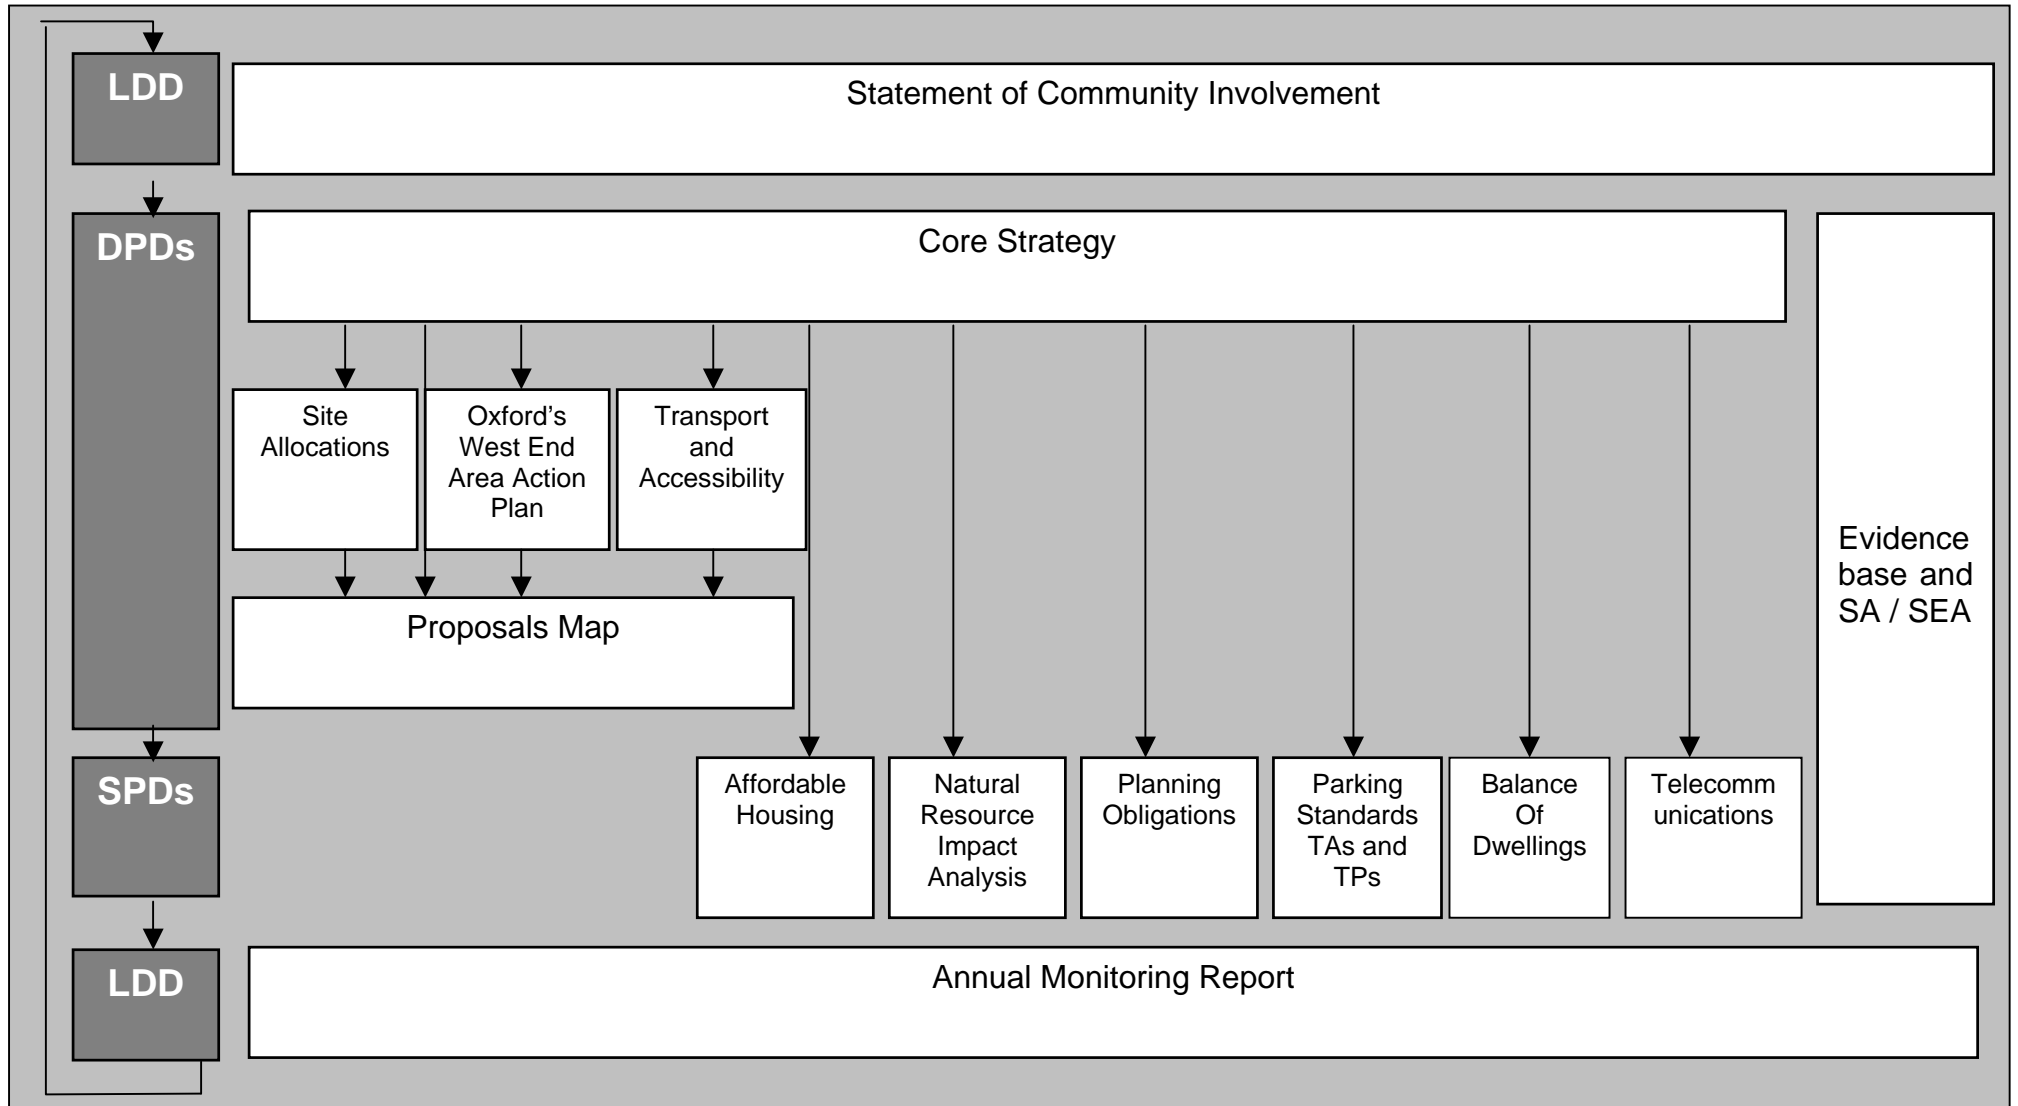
LDD

Statement of Community Involvement

DPDs

Core Strategy

Site Allocations

Oxford's West End Area Action Plan

Transport and Accessibility

Proposals Map

Evidence base and SA / SEA

SPDs

Affordable Housing

Natural Resource Impact Analysis

Planning Obligations

Parking Standards TAs and TPs

Balance Of Dwellings

Telecomm unications

LDD

Annual Monitoring Report